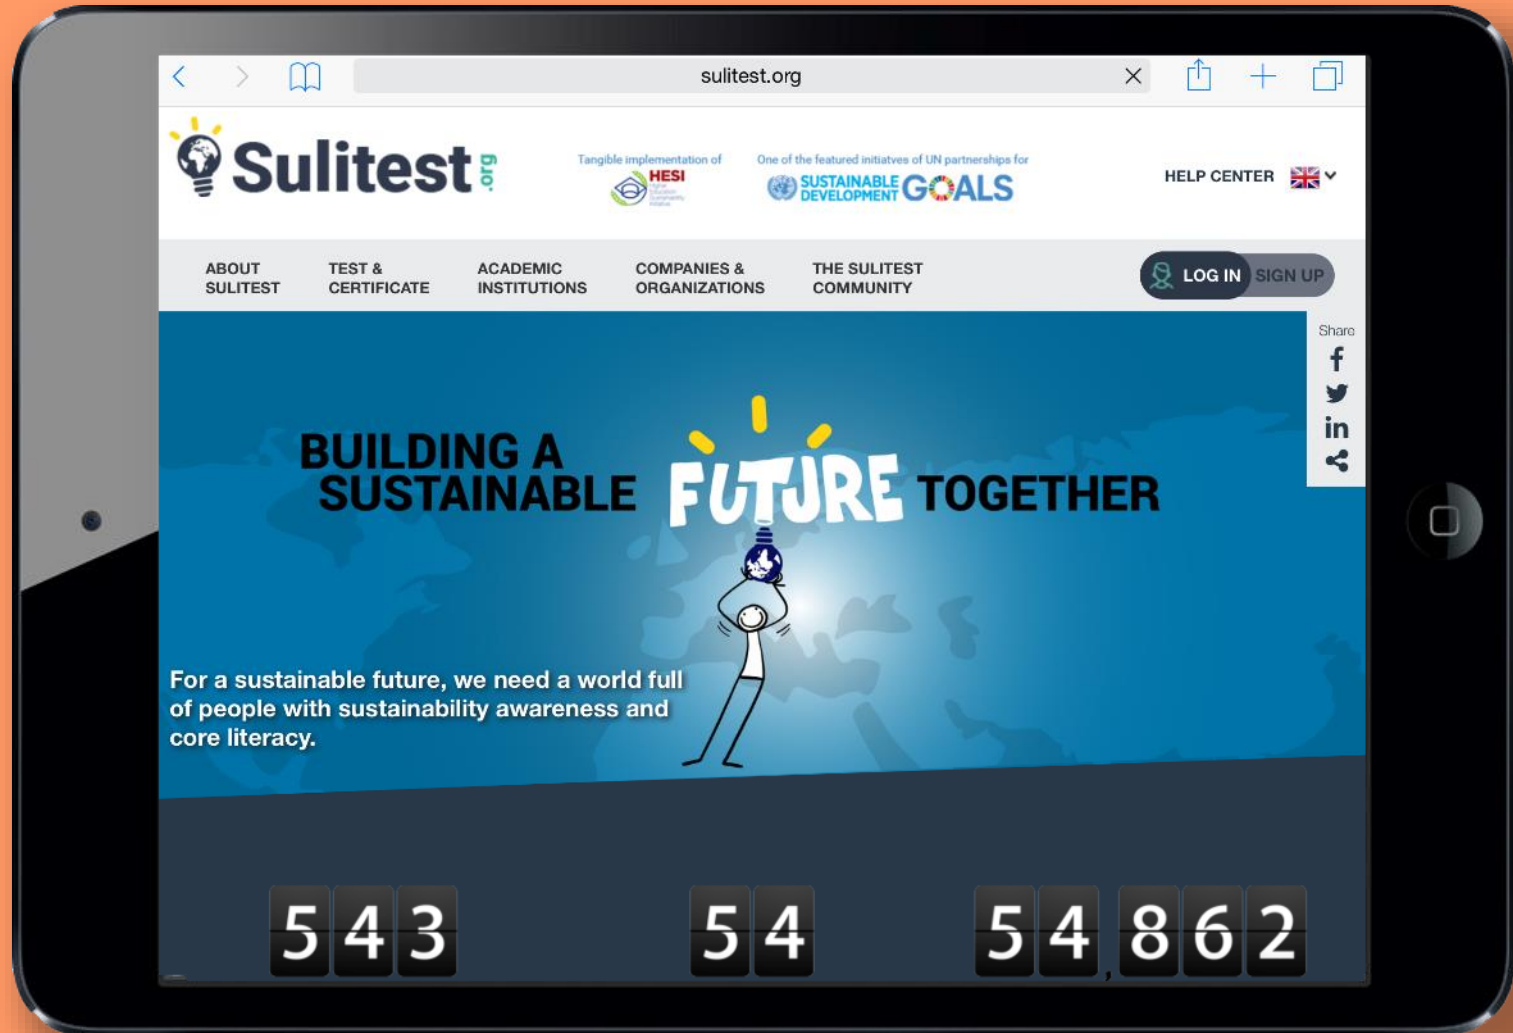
sulitest.org

Sulitest .org

Tangible implementation of HESI

One of the featured initiatves of UN partnerships for SUSTAINABLE DEVELOPMENT GOALS

HELP CENTER

ABOUT SULITEST

TEST & CERTIFICATE

ACADEMIC INSTITUTIONS

COMPANIES & ORGANIZATIONS

THE SULITEST COMMUNITY

LOG IN

SIGN UP

Share

BUILDING A SUSTAINABLE FUTURE TOGETHER

For a sustainable future, we need a world full of people with sustainability awareness and core literacy.

543

54

54,862